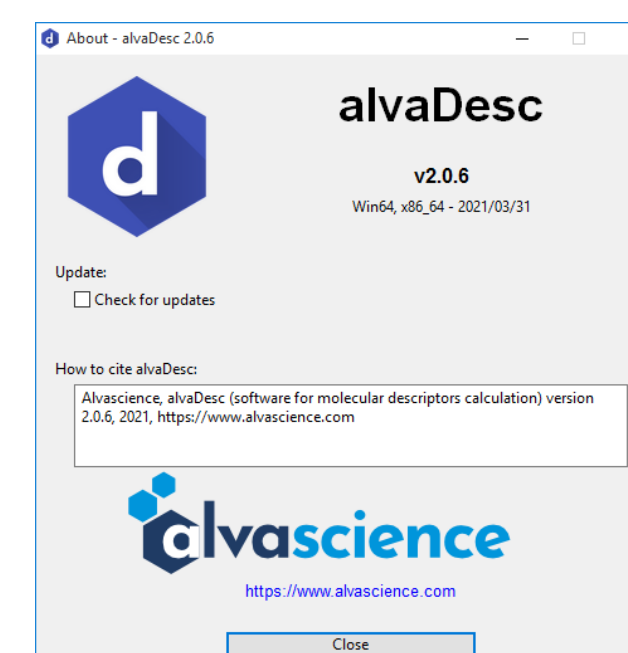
d About - alvaDesc 2.0.6

d

alvaDesc

v2.0.6

Win64, x86_64 - 2021/03/31

Update:

Check for updates

How to cite alvaDesc:

Alvascience, alvaDesc (software for molecular descriptors calculation) version 2.0.6, 2021, https://www.alvascience.com

alvascience

https://www.alvascience.com

Close